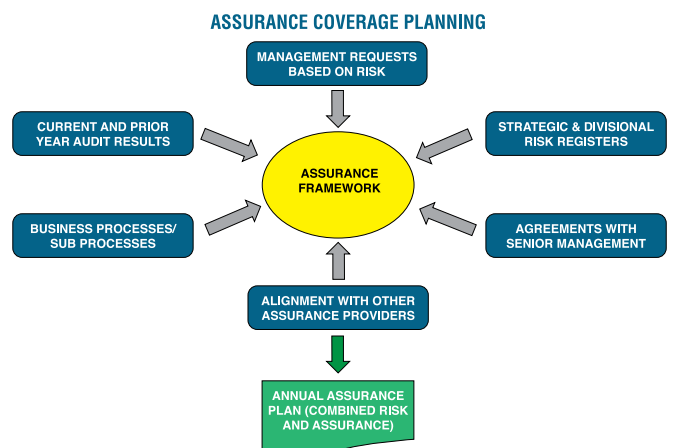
ASSURANCE COVERAGE PLANNING

MANAGEMENT REQUESTS BASED ON RISK

CURRENT AND PRIOR YEAR AUDIT RESULTS

STRATEGIC & DIVISIONAL RISK REGISTERS

ASSURANCE FRAMEWORK

BUSINESS PROCESSES/ SUB PROCESSES

AGREEMENTS WITH SENIOR MANAGEMENT

ALIGNMENT WITH OTHER ASSURANCE PROVIDERS

ANNUAL ASSURANCE PLAN (COMBINED RISK AND ASSURANCE)